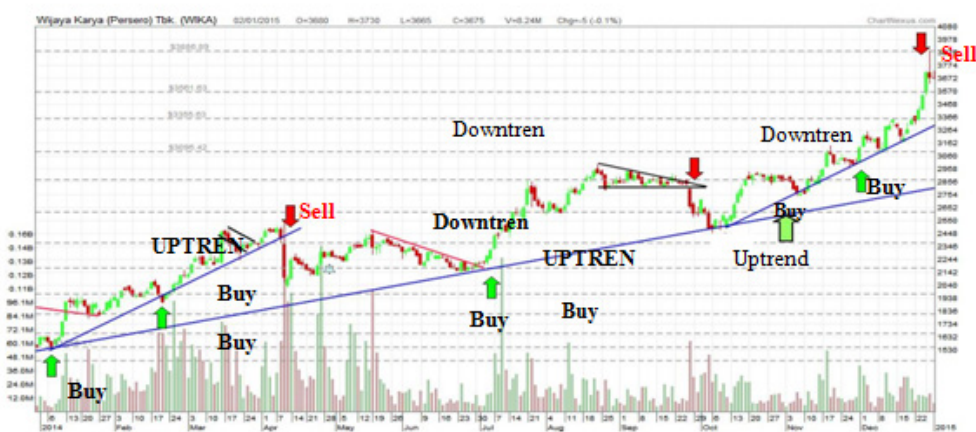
Wijaya Karya (Persero) Tbk. (WIKA) 02/01/2015 O=3680 H=3730 L=3665 C=3675 V=8.24M Chg=-5 (-0.1%)

ChartNexus.com

Sell
Downtren
Downtren
Downtren
UPTREN
Sell
UPTREN
Buy
Buy
Buy
Buy
Buy
Buy
Buy
Uptrend

4080
3978
3774
3672
3570
3468
3366
3264
3162
3060
2958
2856
2754
2652
2550
2448
2346
2244
2142
2040
1938
1836
1734
1632
1530

0.16B
0.14B
0.13B
0.12B
0.11B
96.1M
84.1M
72.1M
60.1M
48.1M
36.0M
24.0M
12.0M

6 13 20 27 3 10 17 24 3 10 17 24 7 14 21 28 5 12 19 26 2 9 16 23 30 7 14 21 4 11 18 25 1 8 15 22 29 6 13 20 27 3 10 17 24 1 8 15 22
2014 Feb Mar Apr May Jun Jul Aug Sep Oct Nov Dec 2015